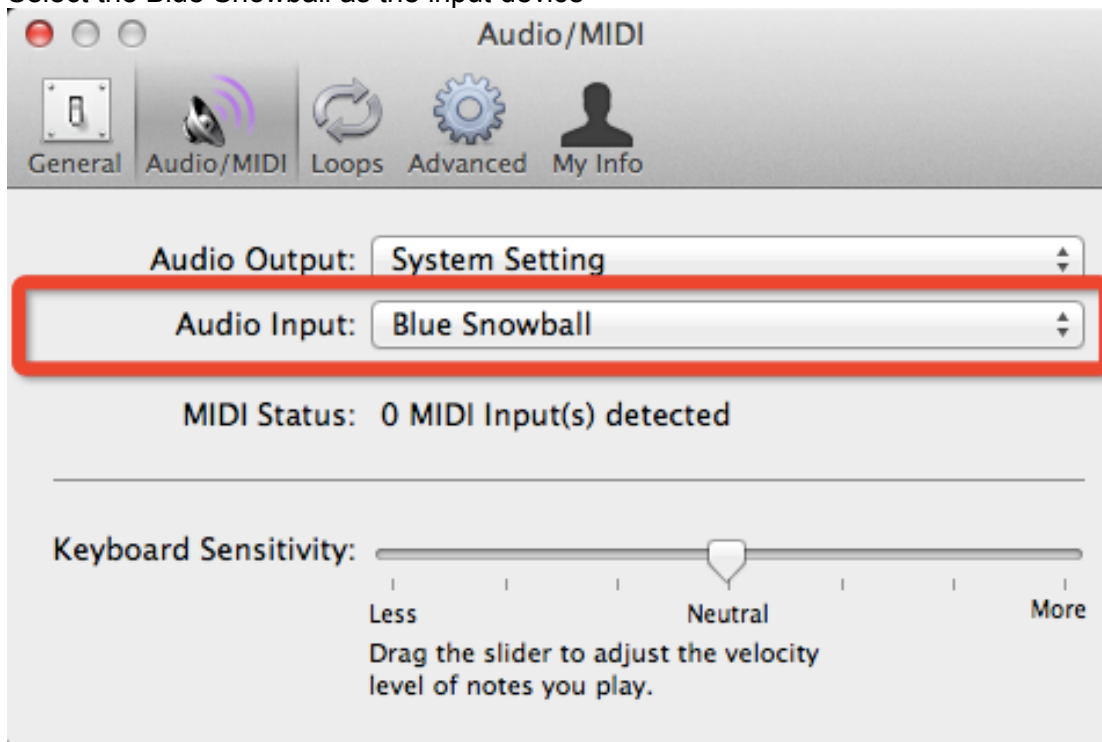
Select the Blue Snowball as the input device

Audio/MIDI

General Audio/MIDI Loops Advanced My Info

Audio Output: System Setting

Audio Input: Blue Snowball

MIDI Status: 0 MIDI Input(s) detected

Keyboard Sensitivity:

Less Neutral More

Drag the slider to adjust the velocity level of notes you play.